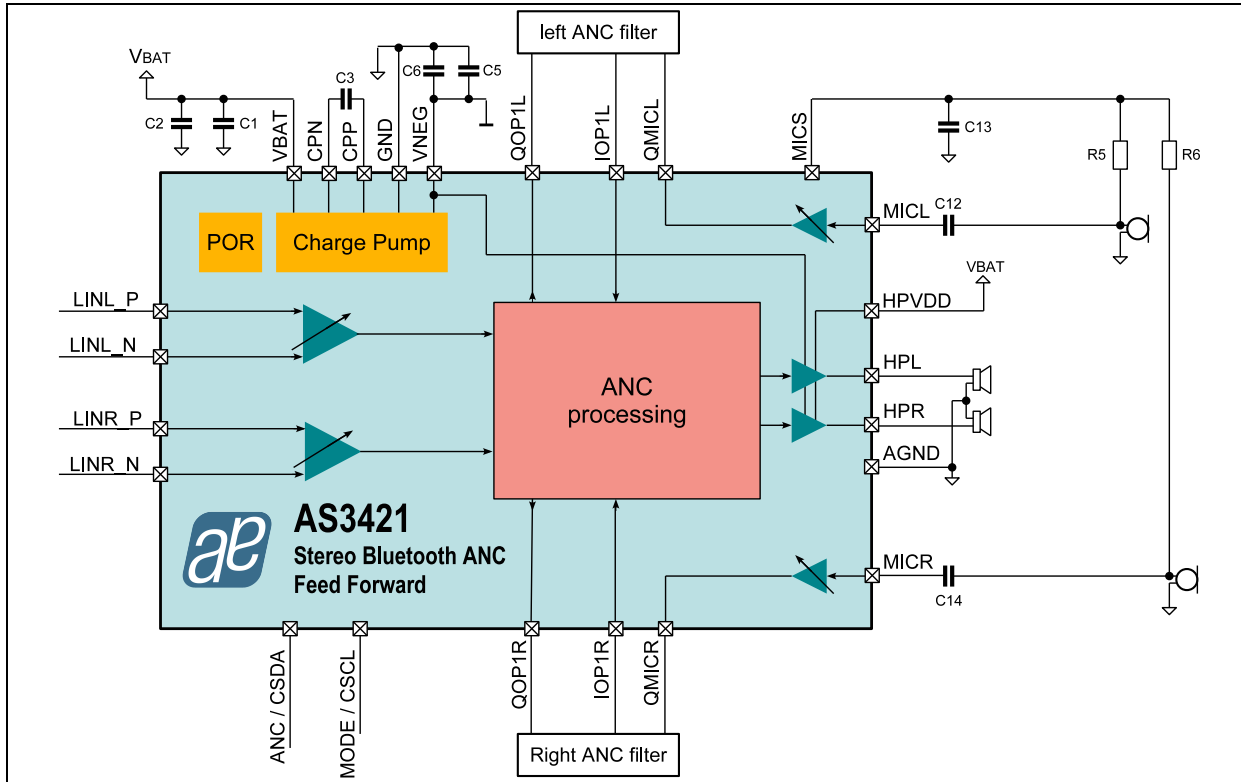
left ANC filter

VBAT

C2 C1

C3

C6 C5

VBAT CPN CPP GND VNEG QOP1L IOP1L QMICL MICS

C13

R5 R6

POR

Charge Pump

MICL C12

LINL_P

LINL_N

HPVDD VBAT

ANC processing

HPL

HPR

LINR_P

LINR_N

AGND

AS3421
Stereo Bluetooth ANC
Feed Forward

MICR

C14

ANC / CSDA MODE / CSCL QOP1R IOP1R QMICR

Right ANC filter